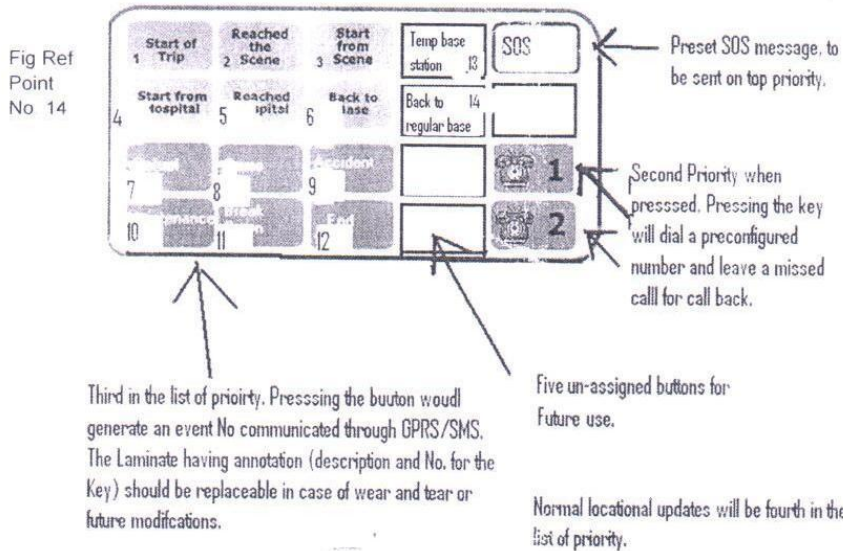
Fig Ref Point No 14

1 Start of Trip
2 Reached the Scene
3 Start from Scene
Temp base station 13
SOS
4 Start from tospital
5 Reached spitsl
6 Back to lase
Back to 14 regular base
7 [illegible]
8 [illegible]
9 Accident
1
10 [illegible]enance
11 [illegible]
12 End
2

Preset SOS message, to be sent on top priority.

Second Priority when presssed. Pressing the key will dial a preconfigured number and leave a missed calll for call back.

Third in the list of prioirty. Presssing the buuton woudl generate an event No communicated through GPRS/SMS. The Laminate having annotation (description and No. for the Key) should be replaceable in case of wear and tear or future modifcations.

Five un-assigned buttons for Future use.

Normal locational updates will be fourth in the list of priority.